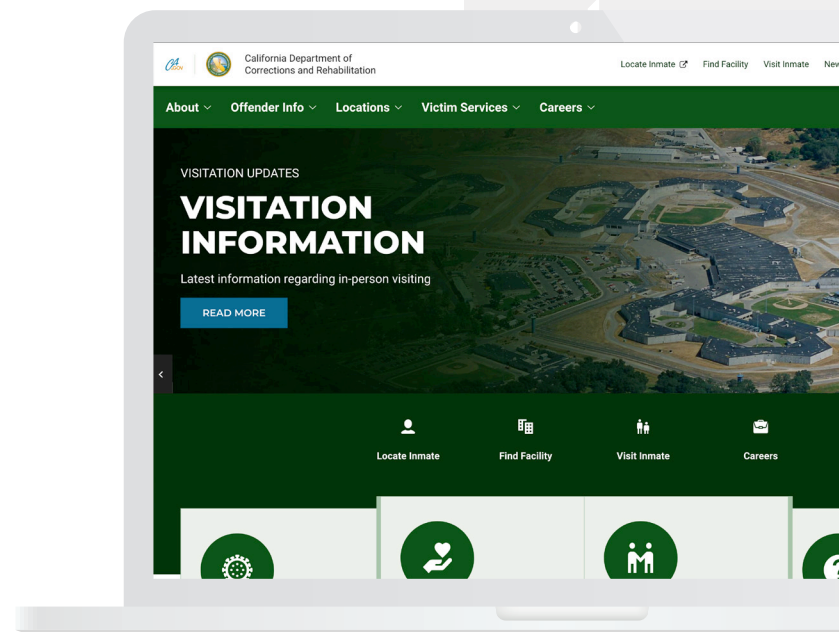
CA.GOV

California Department of Corrections and Rehabilitation

Locate Inmate Find Facility Visit Inmate New

About Offender Info Locations Victim Services Careers

VISITATION UPDATES

VISITATION INFORMATION

Latest information regarding in-person visiting

READ MORE

Locate Inmate

Find Facility

Visit Inmate

Careers